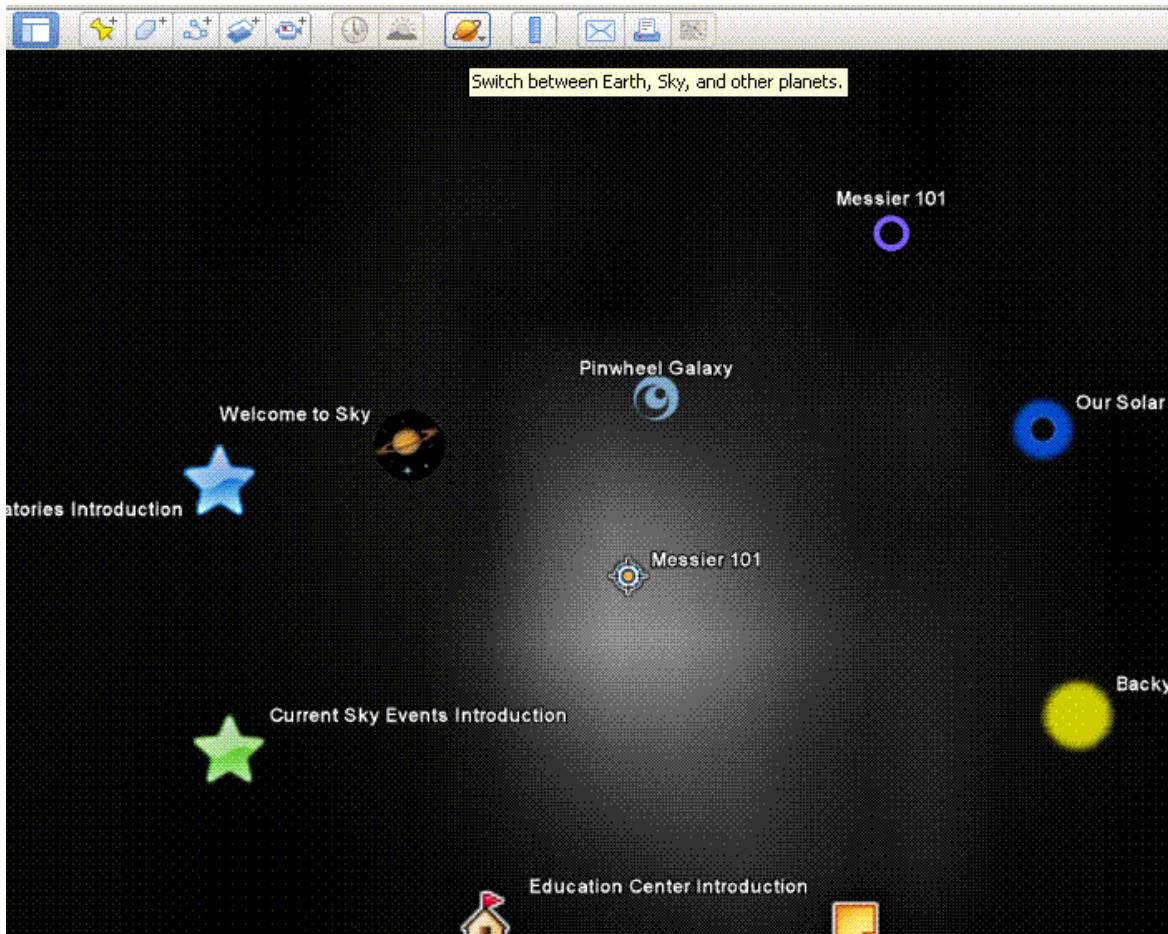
Switch between Earth, Sky, and other planets.

Messier 101

Pinwheel Galaxy

Welcome to Sky

Our Solar

atories Introduction

Messier 101

Backy

Current Sky Events Introduction

Education Center Introduction